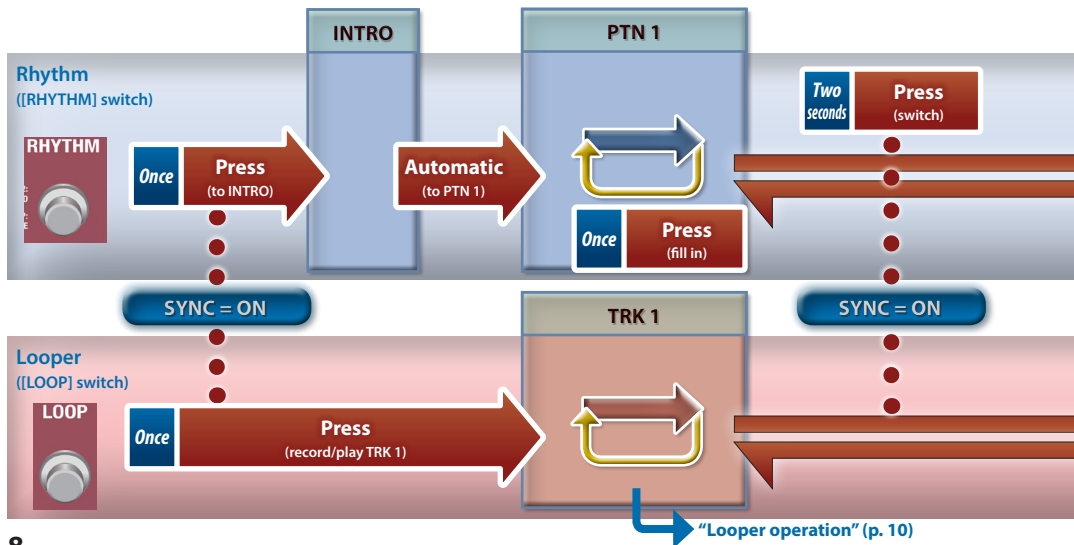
INTRO

PTN 1

Rhythm
([RHYTHM] switch)

RHYTHM

Once Press (to INTRO)

Automatic (to PTN 1)

Once Press (fill in)

Two seconds Press (switch)

SYNC = ON

SYNC = ON

TRK 1

Looper
([LOOP] switch)

LOOP

Once Press (record/play TRK 1)

"Looper operation" (p. 10)

8